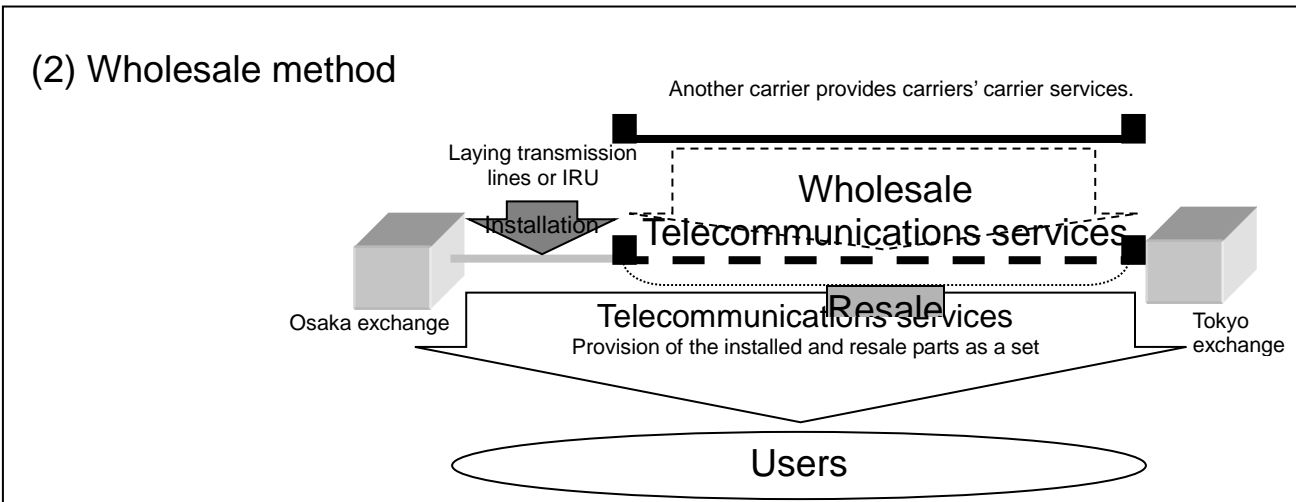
(2) Wholesale method

Another carrier provides carriers' carrier services.

Laying transmission lines or IRU

Installation

Wholesale

Telecommunications services

Resale

Osaka exchange

Telecommunications services

Provision of the installed and resale parts as a set

Tokyo exchange

Users